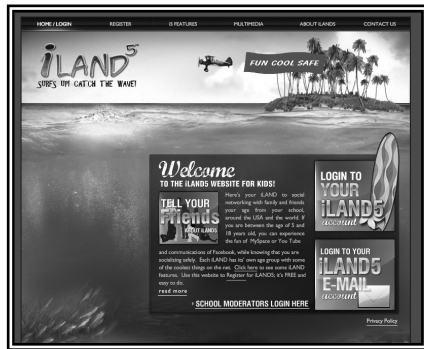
HOME / LOGIN REGISTER i5 FEATURES MULTIMEDIA ABOUT iLANDS CONTACT US

iLAND$^5$

SURF'S UP! CATCH THE WAVE!

FUN COOL SAFE

Welcome

TO THE iLANDS WEBSITE FOR KIDS!

TELL YOUR Friends ABOUT iLANDS

Here's your iLAND to social networking with family and friends your age from your school, around the USA and the world. If you are between the age of 5 and 18 years old, you can experience the fun of MySpace or You Tube and communications of Facebook, while knowing that you are socializing safely. Each iLAND has its' own age group with some of the coolest things on the net. Click here to see some iLAND features. Use this website to Register for iLANDS; it's FREE and easy to do.

read more

› SCHOOL MODERATORS LOGIN HERE

LOGIN TO YOUR iLAND5 account

LOGIN TO YOUR iLAND5 E-MAIL account

Privacy Policy